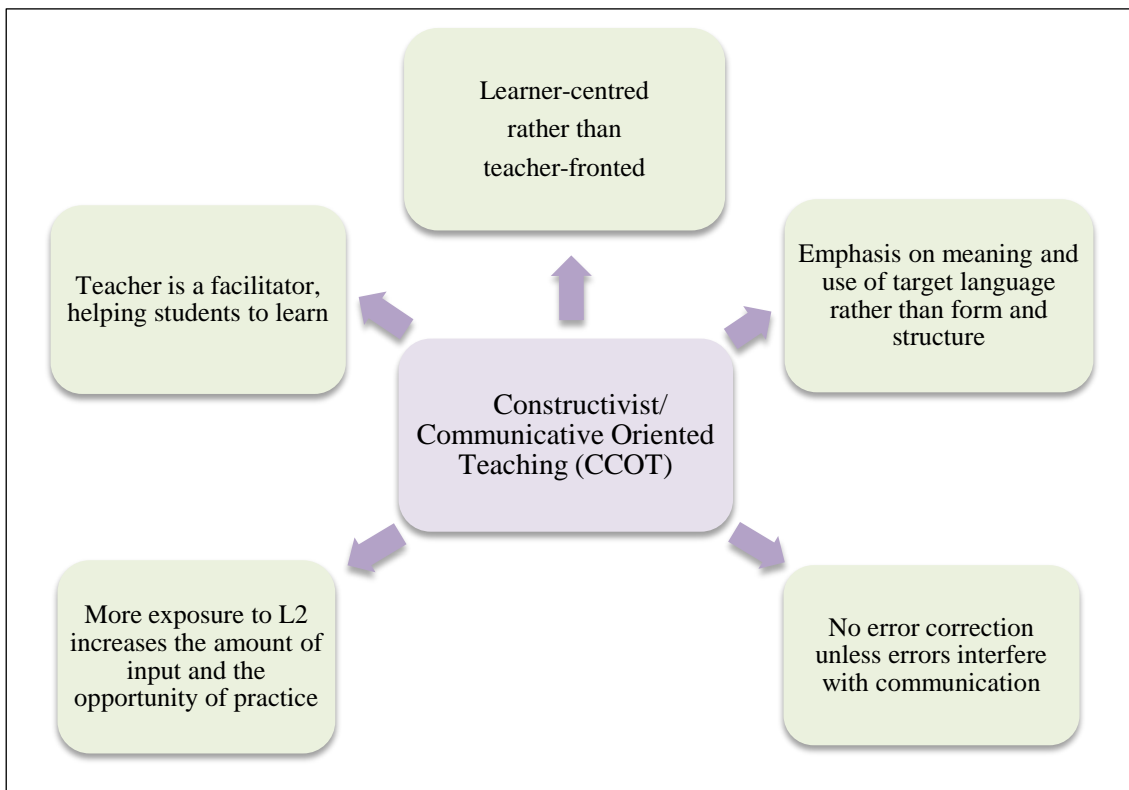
Learner-centred rather than teacher-fronted

Teacher is a facilitator, helping students to learn

Emphasis on meaning and use of target language rather than form and structure

Constructivist/ Communicative Oriented Teaching (CCOT)

More exposure to L2 increases the amount of input and the opportunity of practice

No error correction unless errors interfere with communication